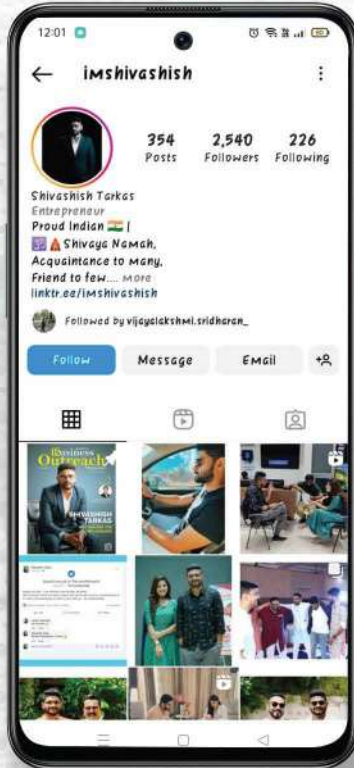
12:01

imshivashish

354
Posts

2,540
Followers

226
Following

Shivashish Tarkas
Entrepreneur
Proud Indian 🇮🇳 |
🕉️ Shivaya Namah,
Acquaintance to Many,
Friend to few.... more
linktr.ee/imshivashish

Followed by vijayalakshmi.sridharan_

Follow
Message
Email

Business Outreach
SHIVASHISH TARKAS